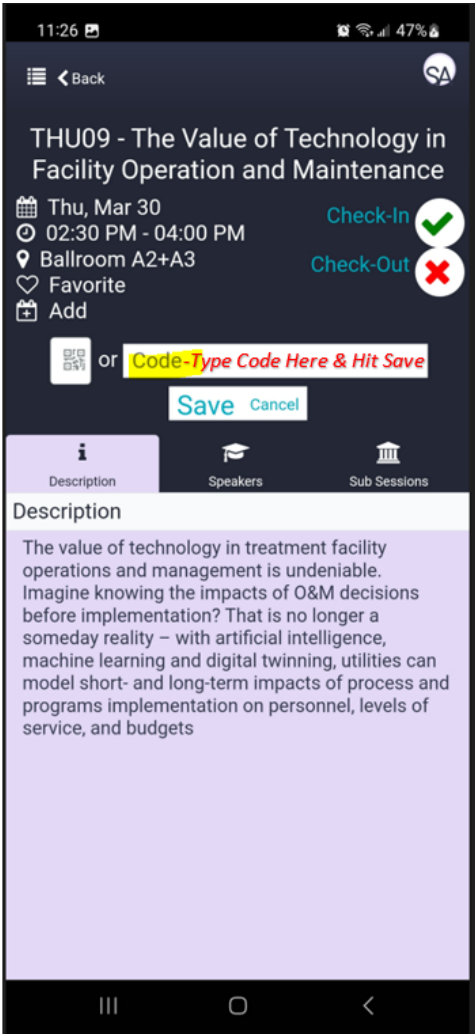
11:26 47%

Back

SA

THU09 - The Value of Technology in Facility Operation and Maintenance

Thu, Mar 30
02:30 PM - 04:00 PM
Ballroom A2+A3
Favorite
Add

Check-In
Check-Out

or Code-Type Code Here & Hit Save

Save Cancel

Description
Speakers
Sub Sessions

Description

The value of technology in treatment facility operations and management is undeniable. Imagine knowing the impacts of O&M decisions before implementation? That is no longer a someday reality – with artificial intelligence, machine learning and digital twinning, utilities can model short- and long-term impacts of process and programs implementation on personnel, levels of service, and budgets